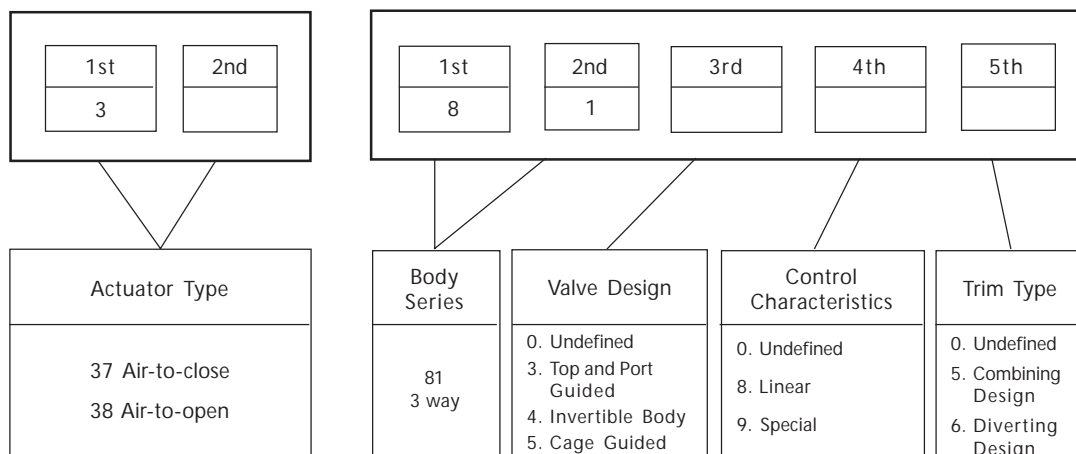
| 1st | 2nd |
|---|---|
| 3 | |

| 1st | 2nd | 3rd | 4th | 5th |
|---|---|---|---|---|
| 8 | 1 | | | |

Actuator Type

37 Air-to-close
38 Air-to-open

Body Series

81
3 way

Valve Design

0. Undefined
3. Top and Port Guided
4. Invertible Body
5. Cage Guided

Control Characteristics

0. Undefined
8. Linear
9. Special

Trim Type

0. Undefined
5. Combining Design
6. Diverting Design